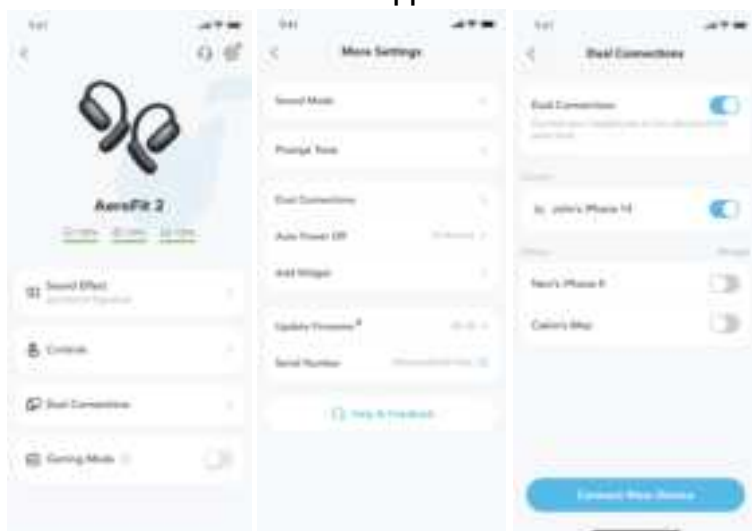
AeroFit 2

Sound Effect

Controls

Dual Connections

Gaming Mode

More Settings

Sound Mode

Prompt Tone

Dual Connections

Auto Power Off

Add Widget

Update Firmware

Serial Number

Help & Feedback

Dual Connections

Dual Connections

John's iPhone 14

Neo's iPhone X

Calvin's Mac

Connect New Device